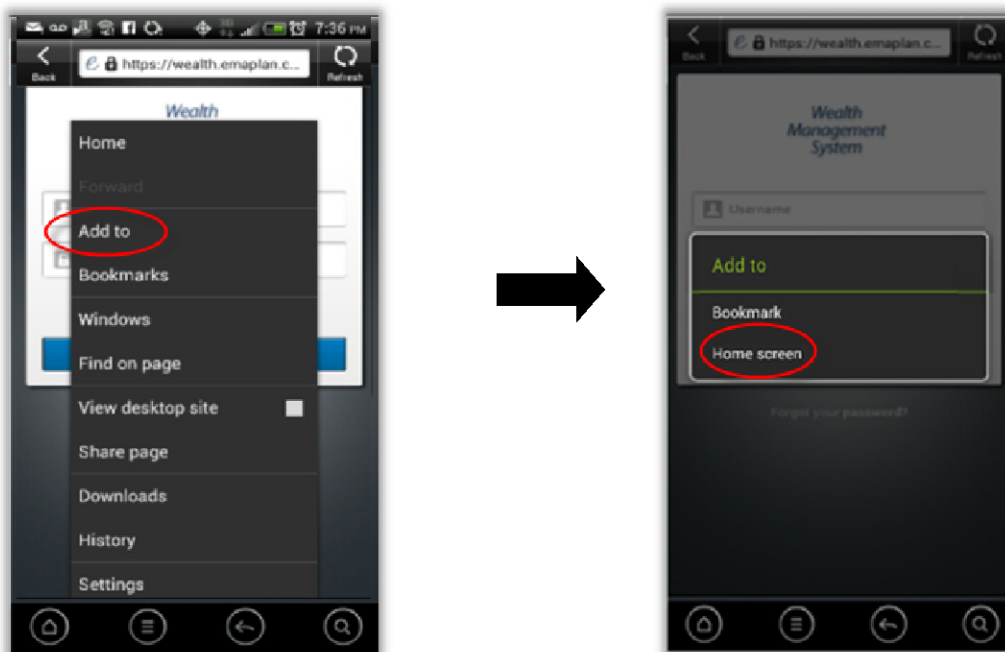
7:36 PM

Back

https://wealth.emaplan.c...

Refresh

Wealth

Home

Forward

Add to

Bookmarks

Windows

Find on page

View desktop site

Share page

Downloads

History

Settings

Back

https://wealth.emaplan.c...

Refresh

Wealth Management System

Username

Add to

Bookmark

Home screen

Forgot your password?